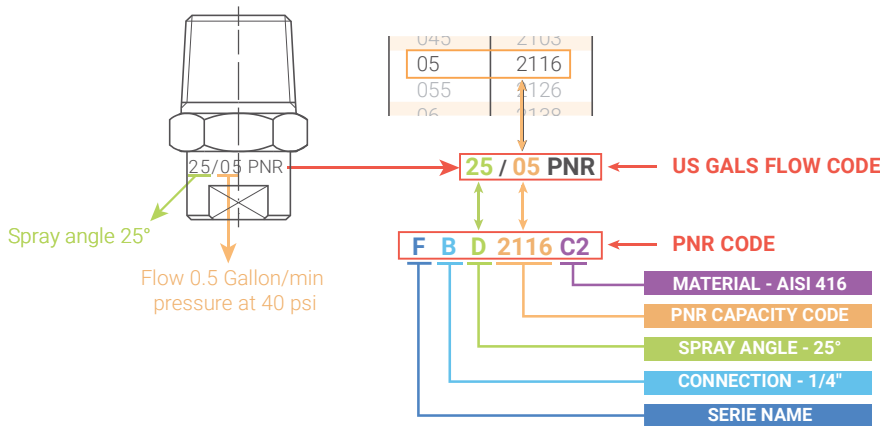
| 045 | 2103 |
|---|---|
| 05 | 2116 |
| 055 | 2126 |
| 06 | 2138 |

25/05 PNR

Spray angle 25°

Flow 0.5 Gallon/min pressure at 40 psi

25 / 05 PNR

US GALS FLOW CODE

F B D 2116 C2

PNR CODE

MATERIAL - AISI 416

PNR CAPACITY CODE

SPRAY ANGLE - 25°

CONNECTION - 1/4"

SERIE NAME